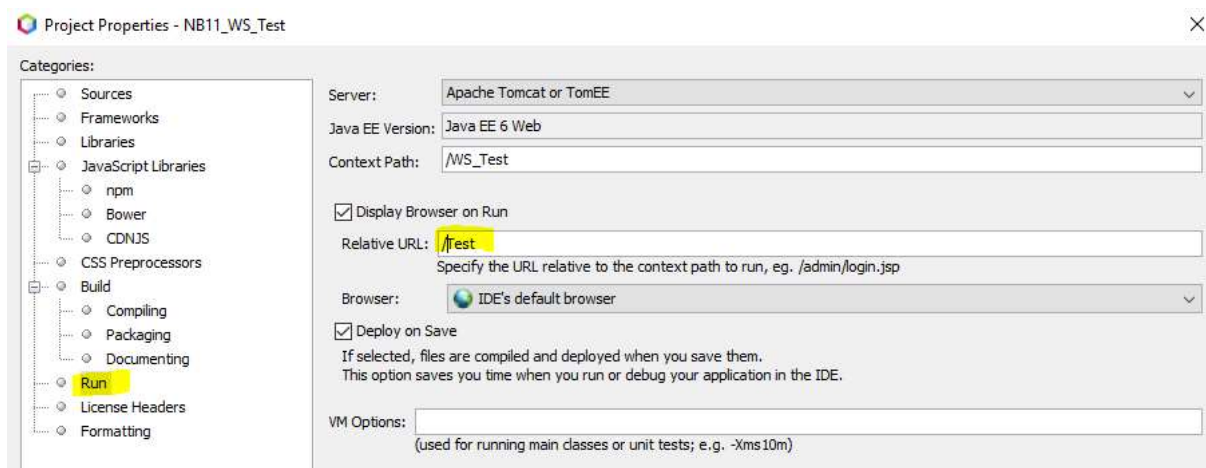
Project Properties - NB11_WS_Test

Categories:

Sources
Frameworks
Libraries
JavaScript Libraries
npm
Bower
CDNJS
CSS Preprocessors
Build
Compiling
Packaging
Documenting
Run
License Headers
Formatting

Server: Apache Tomcat or TomEE

Java EE Version: Java EE 6 Web

Context Path: /WS_Test

Display Browser on Run

Relative URL: /Test

Specify the URL relative to the context path to run, eg. /admin/login.jsp

Browser: IDE's default browser

Deploy on Save

If selected, files are compiled and deployed when you save them.
This option saves you time when you run or debug your application in the IDE.

VM Options:

(used for running main classes or unit tests; e.g. -Xms10m)